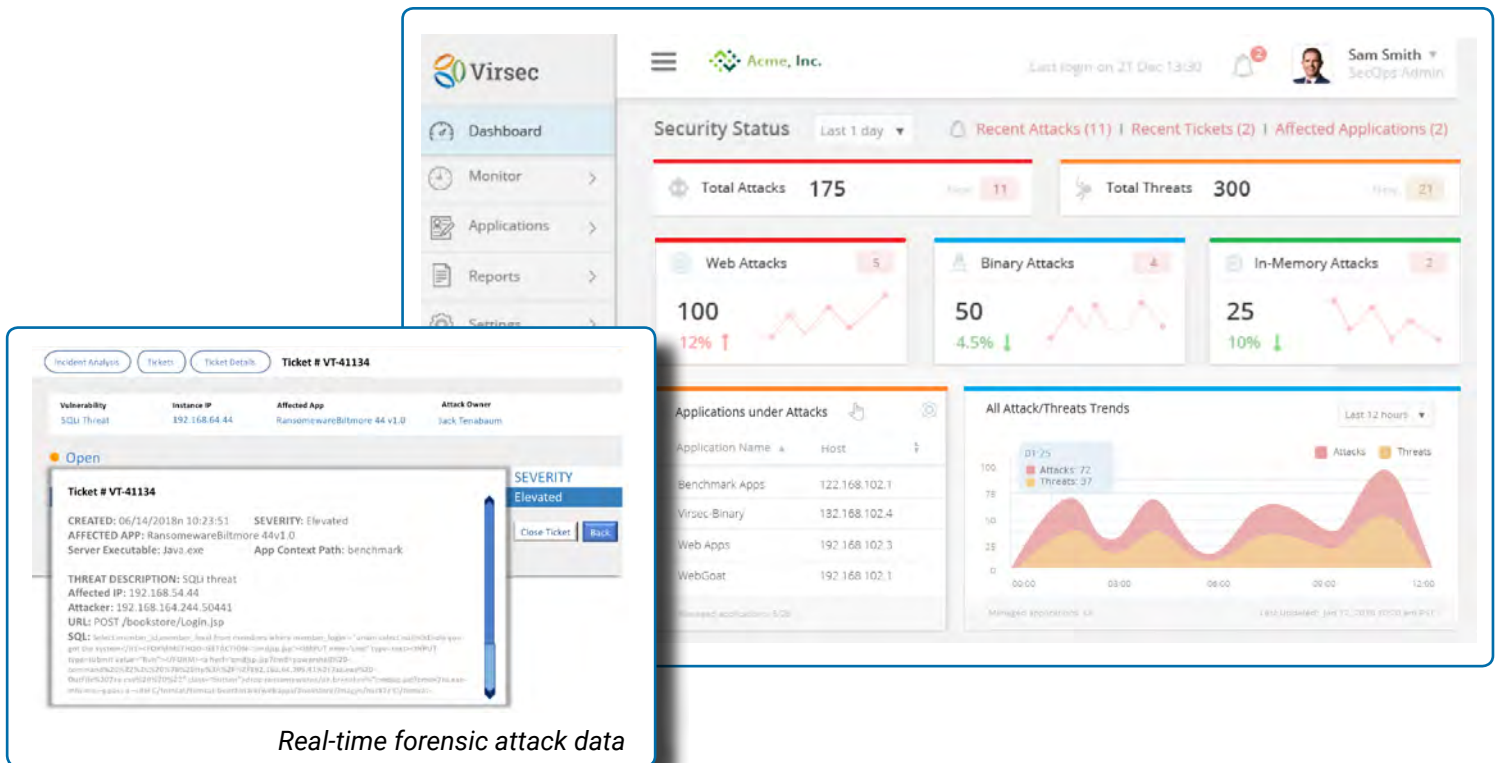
Virsec

Acme, Inc.

Last login on 21 Dec 13:30

2

Sam Smith
SecOps Admin

Dashboard

Monitor

Applications

Reports

Settings

Security Status

Last 1 day

Recent Attacks (11) | Recent Tickets (2) | Affected Applications (2)

Total Attacks 175 New 11

Total Threats 300 New 21

Web Attacks 5
100
12%

Binary Attacks 4
50
4.5%

In-Memory Attacks 2
25
10%

Applications under Attacks

| Application Name | Host |
|---|---|
| Benchmark Apps | 122.168.102.1 |
| Virsec-Binary | 132.168.102.4 |
| Web Apps | 192.168.102.3 |
| WebGoat | 192.168.102.1 |

Managed applications: 5/26

All Attack/Threats Trends

Last 12 hours

Attacks Threats

01:25
Attacks: 72
Threats: 37

100 75 50 25 0

00:00 03:00 06:00 09:00 12:00

Managed applications: 4A

Last Updated: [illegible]

Incident Analysis Tickets Ticket Details Ticket # VT-41134

| Vulnerability | Instance IP | Affected App | Attack Owner |
|---|---|---|---|
| SQLi Threat | 192.168.64.44 | RansomewareBiltmore 44 v1.0 | Jack Tenabaum |

Open

SEVERITY
Elevated

Close Ticket Back

Ticket # VT-41134

CREATED: 06/14/2018n 10:23:51 SEVERITY: Elevated
AFFECTED APP: RansomewareBiltmore 44v1.0
Server Executable: Java.exe App Context Path: benchmark

THREAT DESCRIPTION: SQLi threat
Affected IP: 192.168.54.44
Attacker: 192.168.164.244.50441
URL: POST /bookstore/Login.jsp
SQL: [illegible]

Real-time forensic attack data